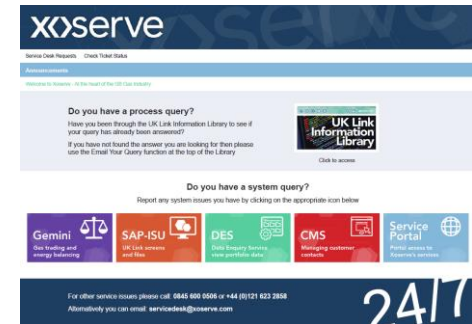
xoserve

Service Desk Requests Check Ticket Status

Announcements

Welcome to Xoserve - At the heart of the UK Gas Industry

Do you have a process query?

Have you been through the UK Link Information Library to see if your query has already been answered?

If you have not found the answer you are looking for then please use the Email Your Query function at the top of the Library

UK Link Information Library

Click to access

Do you have a system query?

Report any system issues you have by clicking on the appropriate icon below

Gemini
Gas trading and energy balancing

SAP-ISU
UK Link screens and files

DES
Data Enquiry Service view portfolio data

CMS
Managing customer contacts

Service Portal
Portal access to Xoserve's services

For other service issues please call: 0845 600 0506 or +44 (0)121 623 2858

Alternatively you can email: servicedesk@xoserve.com

24/7